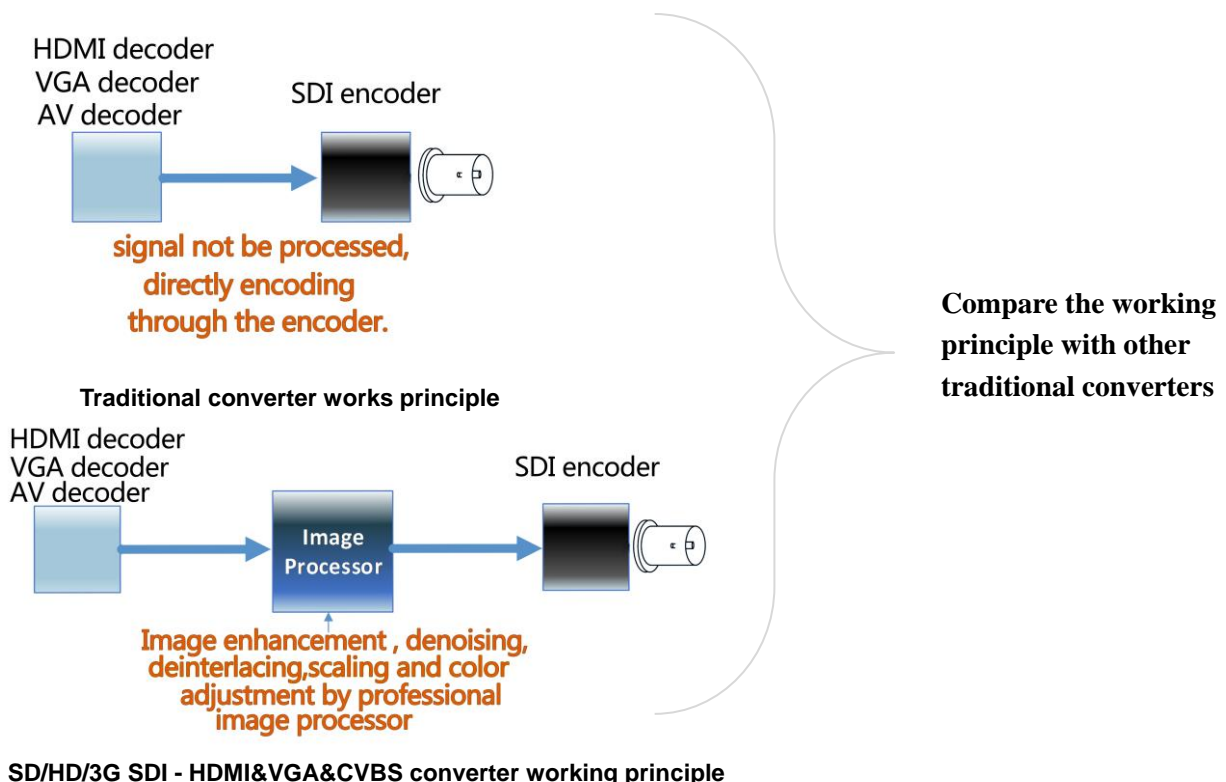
HDMI decoder
VGA decoder
AV decoder

SDI encoder

signal not be processed, directly encoding through the encoder.

Traditional converter works principle

HDMI decoder
VGA decoder
AV decoder

Image Processor

SDI encoder

Image enhancement , denoising, deinterlacing,scaling and color adjustment by professional image processor

SD/HD/3G SDI - HDMI&VGA&CVBS converter working principle

Compare the working principle with other traditional converters